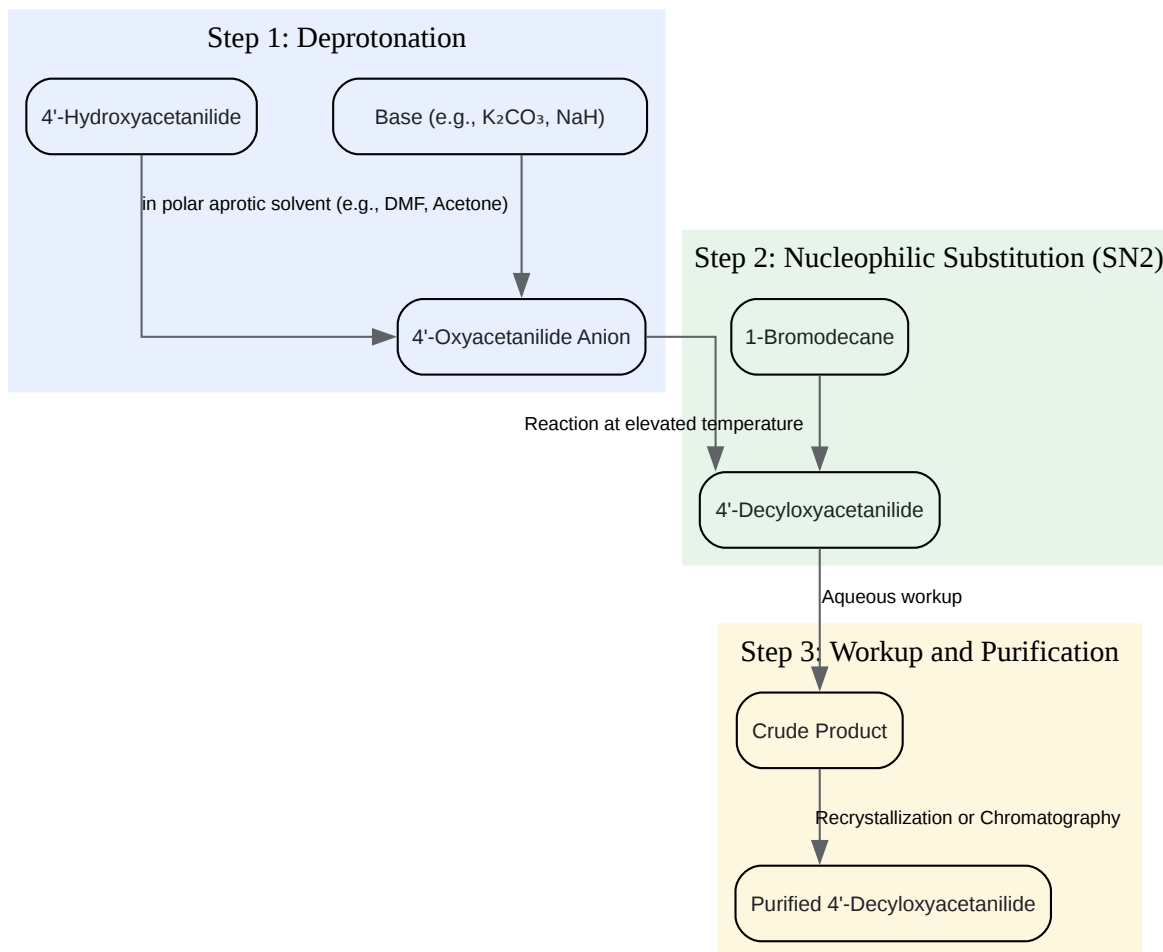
Step 1: Deprotonation

4'-Hydroxyacetanilide

Base (e.g., $K_2CO_3$, NaH)

in polar aprotic solvent (e.g., DMF, Acetone)

4'-Oxyacetanilide Anion

Step 2: Nucleophilic Substitution (SN2)

1-Bromodecane

Reaction at elevated temperature

4'-Decyloxyacetanilide

Aqueous workup

Step 3: Workup and Purification

Crude Product

Recrystallization or Chromatography

Purified 4'-Decyloxyacetanilide